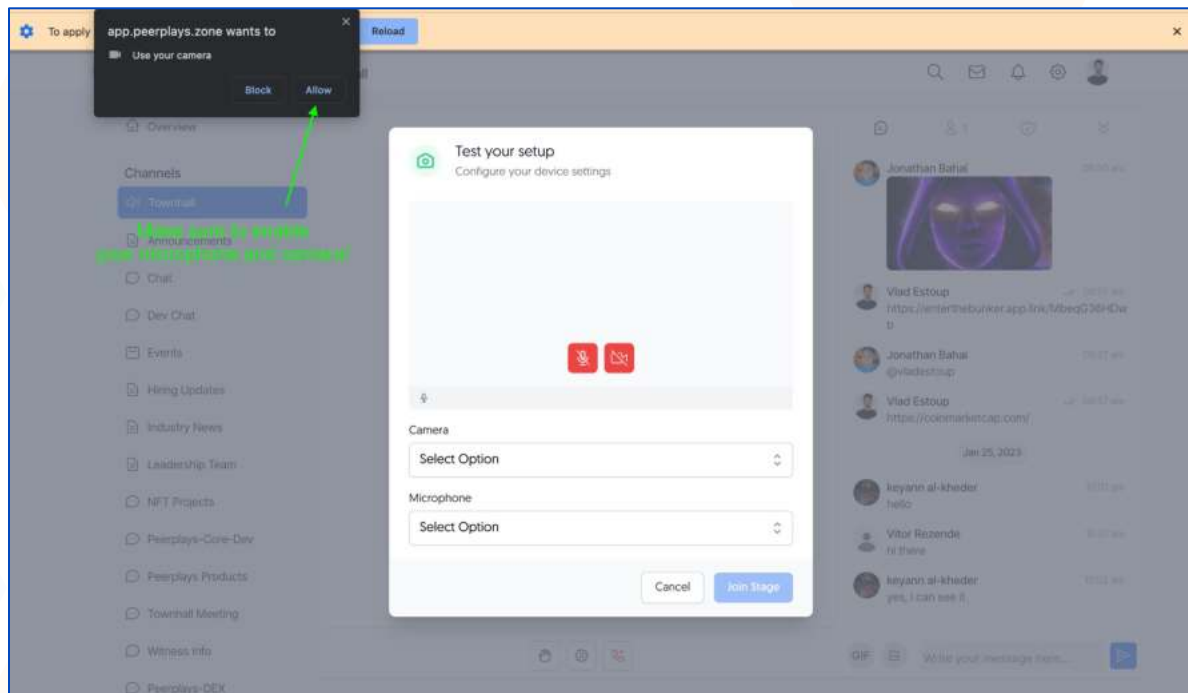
To apply

app.peerplays.zone wants to

Use your camera

Block

Allow

Reload

Overview

Channels

Townhall

Allow each to enable your microphone and camera!

Announcements

Chat

Dev Chat

Events

Hiring Updates

Industry News

Leadership Team

NFT Projects

Peerplays-Core-Dev

Peerplays Products

Townhall Meeting

Witness Info

Peerplays-DEX

Test your setup

Configure your device settings

Camera

Select Option

Microphone

Select Option

Cancel

Join Stage

Jonathan Bahai

Vlad Estoup

https://enterthebunker.app.link/MbeqG36HDab

Jonathan Bahai

@vladestoup

Vlad Estoup

https://coinmarketcap.com/

Jan 25, 2023

keyann al-kheder

hello

Vitor Rezende

hi there

keyann al-kheder

yes, I can see it

GIF

Write your message here...